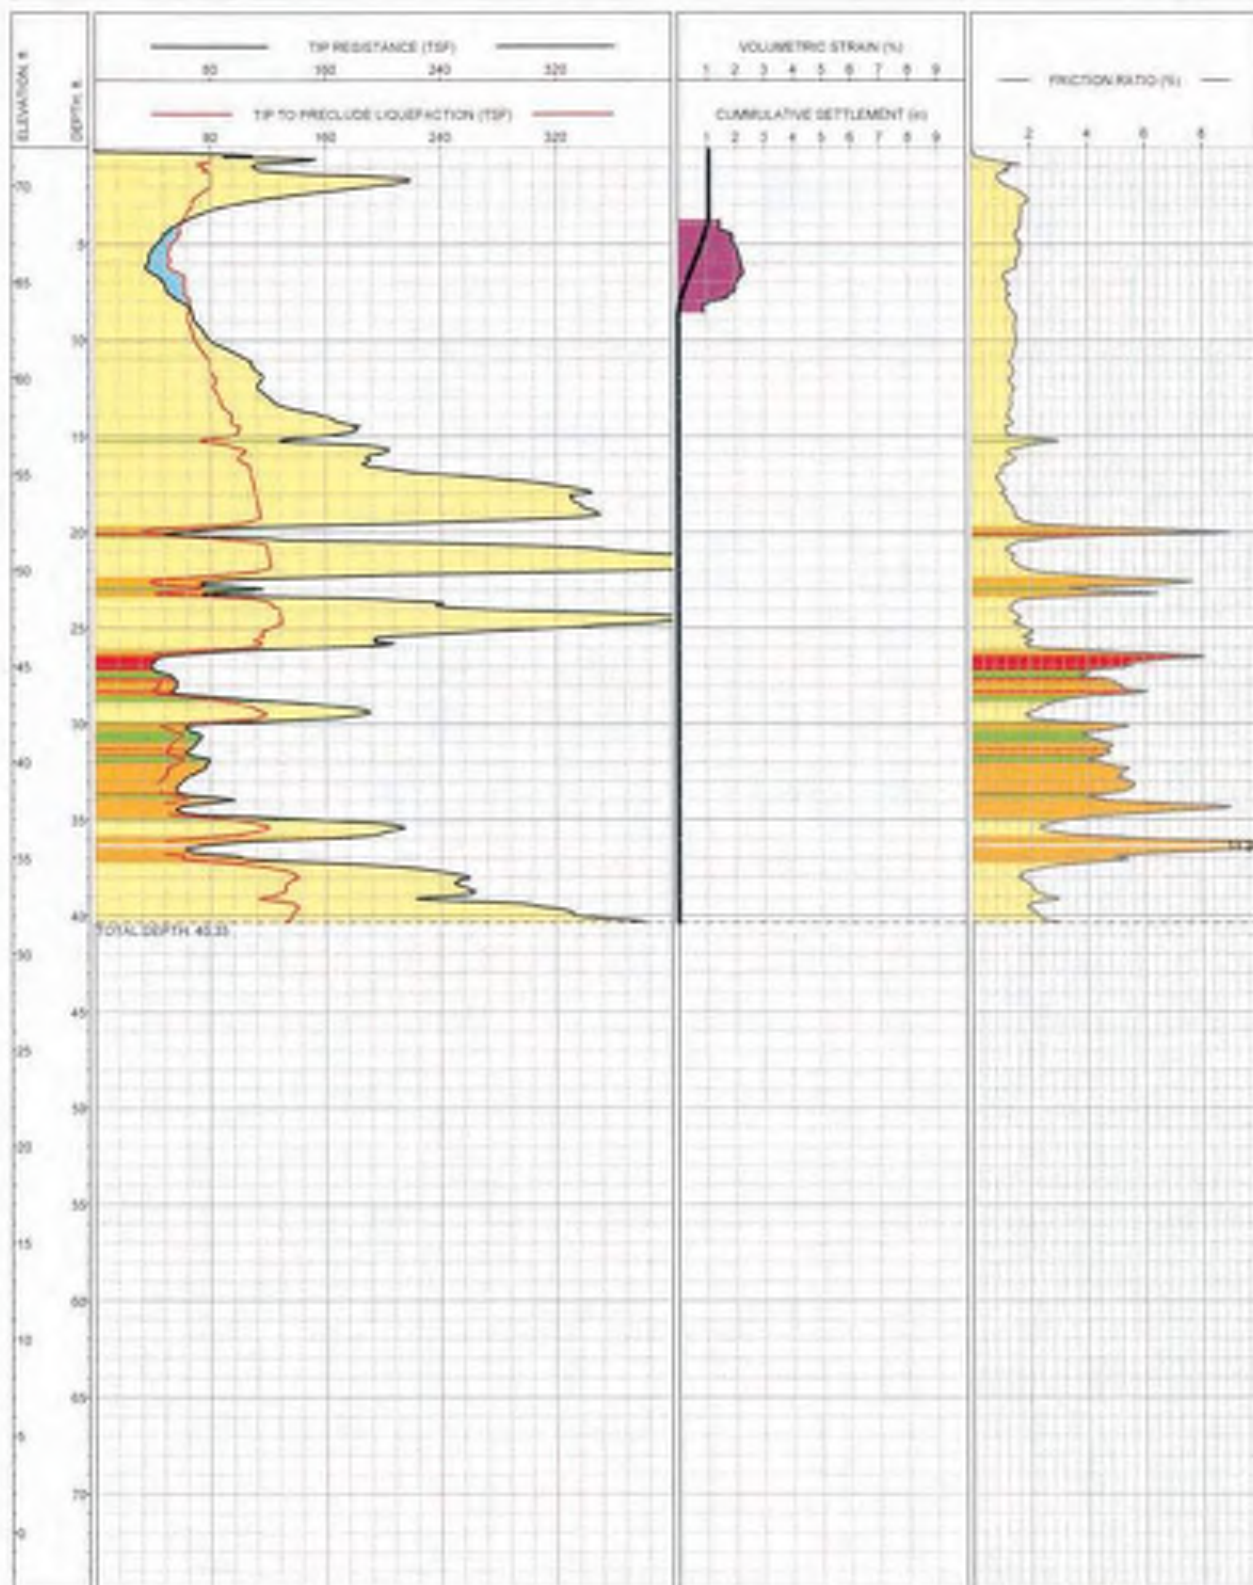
ELEVATION, ft
DEPTH, ft

TIP RESISTANCE (TSF)
80 160 240 320

TIP TO PRECLUDE LIQUEFACTION (TSF)
80 160 240 320

VOLUMETRIC STRAIN (%)
1 2 3 4 5 6 7 8 9

CUMMULATIVE SETTLEMENT (in)
1 2 3 4 5 6 7 8 9

FRICTION RATIO (%)
2 4 6 8

70
5
65
10
60
15
55
20
50
25
45
30
40
35
35
40
TOTAL DEPTH: 40.35
30
45
25
50
20
55
15
60
10
65
5
70
0

11.2